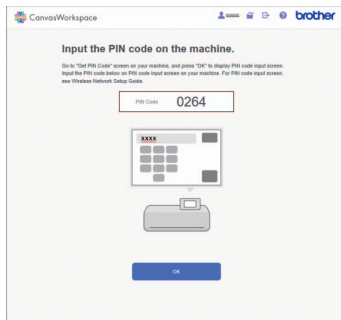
CanvasWorkspace

brother

Input the PIN code on the machine.

Go to "Get PIN Code" screen on your machine, and press "OK" to display PIN code input screen. Input the PIN code below on PIN code input screen on your machine. For PIN code input screen, see Wireless Network Setup Guide.

PIN Code 0264

XXXX

OK